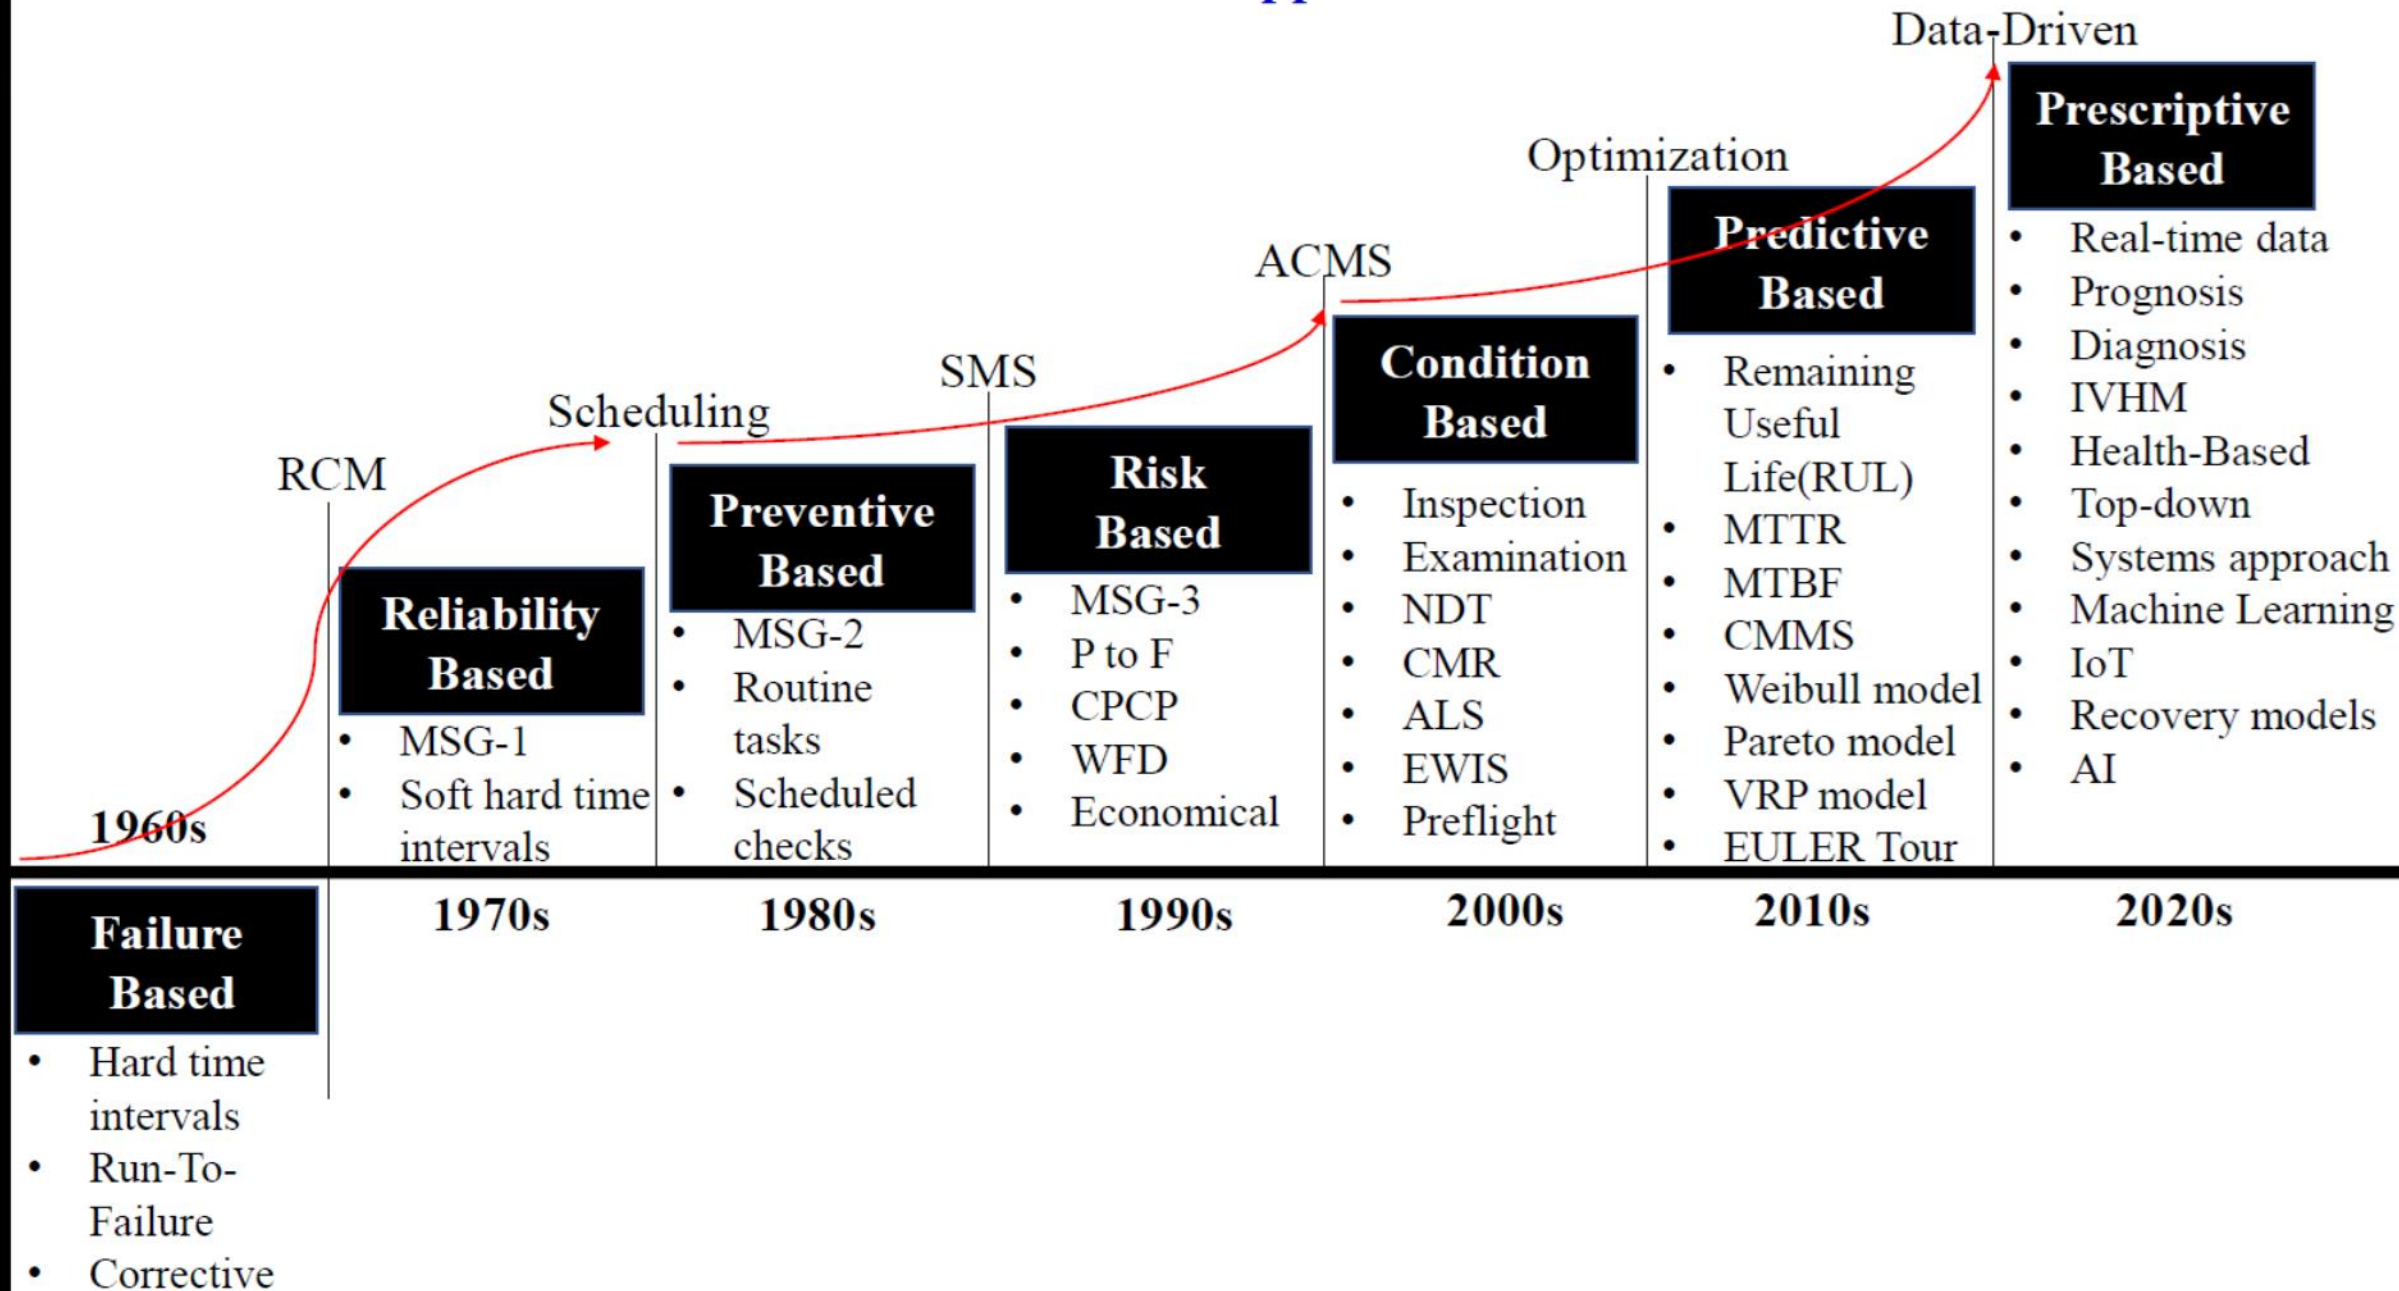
Data-Driven

Prescriptive Based
- Real-time data
- Prognosis
- Diagnosis
- IVHM
- Health-Based
- Top-down
- Systems approach
- Machine Learning
- IoT
- Recovery models
- AI

Optimization

Predictive Based
- Remaining Useful Life(RUL)
- MTTR
- MTBF
- CMMS
- Weibull model
- Pareto model
- VRP model
- EULER Tour

ACMS

Condition Based
- Inspection
- Examination
- NDT
- CMR
- ALS
- EWIS
- Preflight

SMS

Risk Based
- MSG-3
- P to F
- CPCP
- WFD
- Economical

Scheduling

Preventive Based
- MSG-2
- Routine tasks
- Scheduled checks

RCM

Reliability Based
- MSG-1
- Soft hard time intervals

1960s

1970s 1980s 1990s 2000s 2010s 2020s

Failure Based
- Hard time intervals
- Run-To-Failure
- Corrective